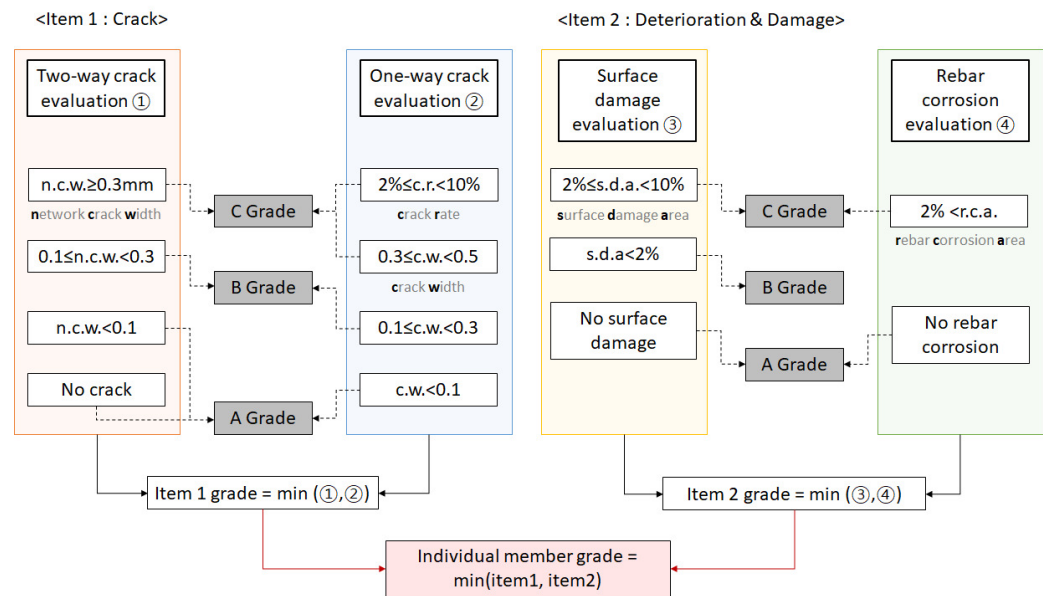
<Item 1 : Crack>

Two-way crack evaluation ①

n.c.w.≥0.3mm
network crack width

0.1≤n.c.w.<0.3

n.c.w.<0.1

No crack

C Grade

B Grade

A Grade

One-way crack evaluation ②

2%≤c.r.<10%
crack rate

0.3≤c.w.<0.5
crack width

0.1≤c.w.<0.3

c.w.<0.1

Item 1 grade = min (①,②)

<Item 2 : Deterioration & Damage>

Surface damage evaluation ③

2%≤s.d.a.<10%
surface damage area

s.d.a<2%

No surface damage

C Grade

B Grade

A Grade

Rebar corrosion evaluation ④

2% <r.c.a.
rebar corrosion area

No rebar corrosion

Item 2 grade = min (③,④)

Individual member grade = min(item1, item2)